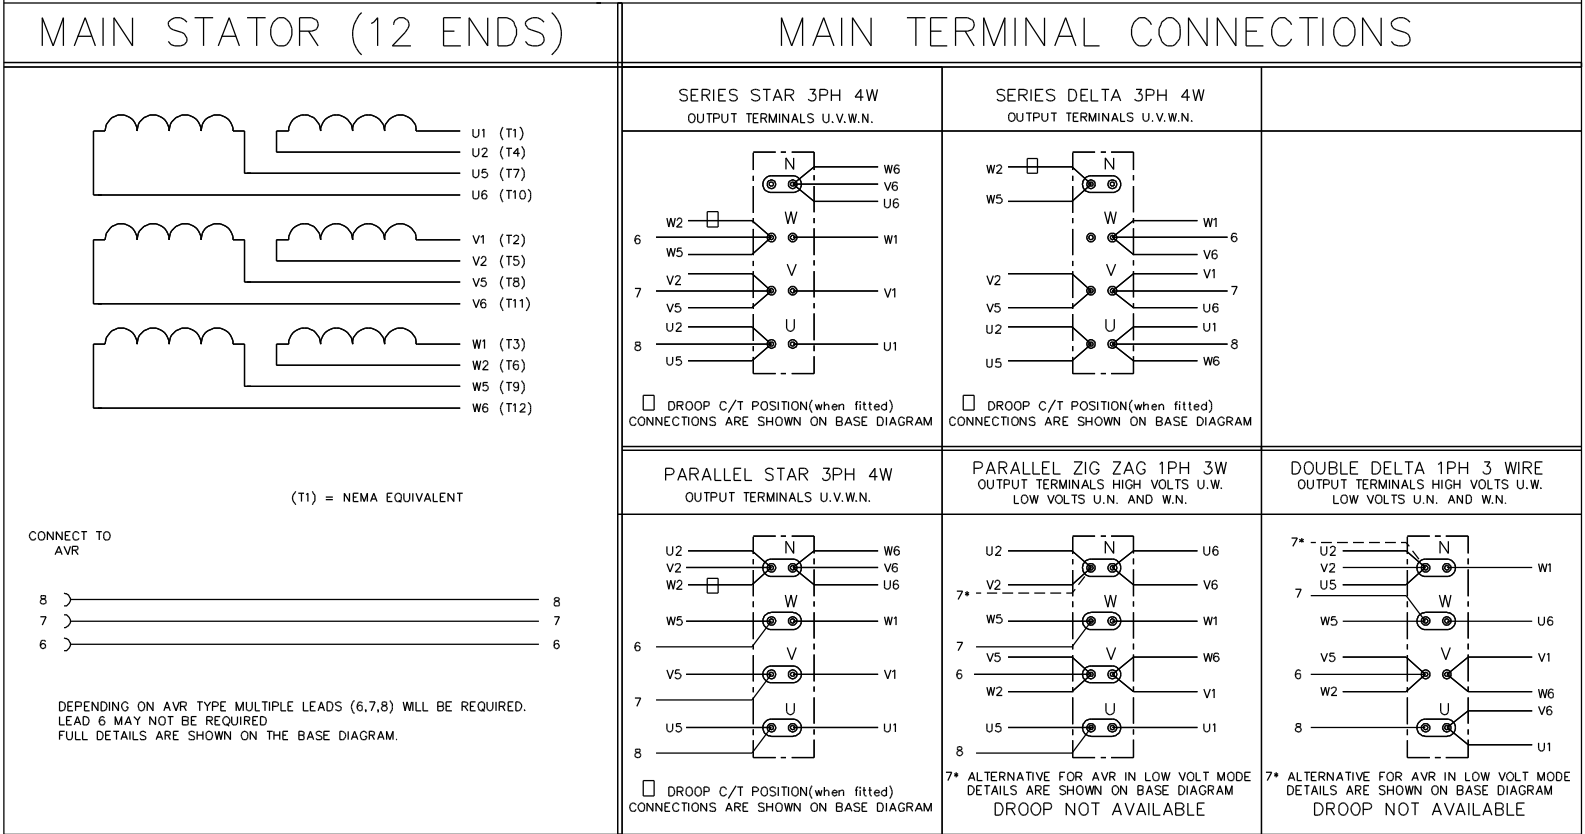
MAIN STATOR (12 ENDS)

U1 (T1)
U2 (T4)
U5 (T7)
U6 (T10)
V1 (T2)
V2 (T5)
V5 (T8)
V6 (T11)
W1 (T3)
W2 (T6)
W5 (T9)
W6 (T12)

(T1) = NEMA EQUIVALENT

CONNECT TO AVR

8
7
6
8
7
6

DEPENDING ON AVR TYPE MULTIPLE LEADS (6,7,8) WILL BE REQUIRED.
LEAD 6 MAY NOT BE REQUIRED
FULL DETAILS ARE SHOWN ON THE BASE DIAGRAM.

MAIN TERMINAL CONNECTIONS

SERIES STAR 3PH 4W
OUTPUT TERMINALS U.V.W.N.

N W6 V6 U6 W2 W 6 W5 W1 V2 V 7 V5 V1 U2 U 8 U5 U1

DROOP C/T POSITION(when fitted)
CONNECTIONS ARE SHOWN ON BASE DIAGRAM

SERIES DELTA 3PH 4W
OUTPUT TERMINALS U.V.W.N.

W2 N W5 W W1 6 V6 V V2 V1 7 V5 U6 U2 U U1 8 U5 W6

DROOP C/T POSITION(when fitted)
CONNECTIONS ARE SHOWN ON BASE DIAGRAM

PARALLEL STAR 3PH 4W
OUTPUT TERMINALS U.V.W.N.

U2 N W6 V2 V6 W2 U6 W5 W W1 6 V5 V V1 7 U5 U U1 8

DROOP C/T POSITION(when fitted)
CONNECTIONS ARE SHOWN ON BASE DIAGRAM

PARALLEL ZIG ZAG 1PH 3W
OUTPUT TERMINALS HIGH VOLTS U.W.
LOW VOLTS U.N. AND W.N.

U2 N U6 7* V2 V6 W5 W W1 7 V5 V W6 6 W2 V1 U5 U U1 8

7* ALTERNATIVE FOR AVR IN LOW VOLT MODE
DETAILS ARE SHOWN ON BASE DIAGRAM
DROOP NOT AVAILABLE

DOUBLE DELTA 1PH 3 WIRE
OUTPUT TERMINALS HIGH VOLTS U.W.
LOW VOLTS U.N. AND W.N.

7* U2 N V2 W1 7 U5 W W5 U6 V V5 V1 6 W2 W6 V6 U 8 U1

7* ALTERNATIVE FOR AVR IN LOW VOLT MODE
DETAILS ARE SHOWN ON BASE DIAGRAM
DROOP NOT AVAILABLE